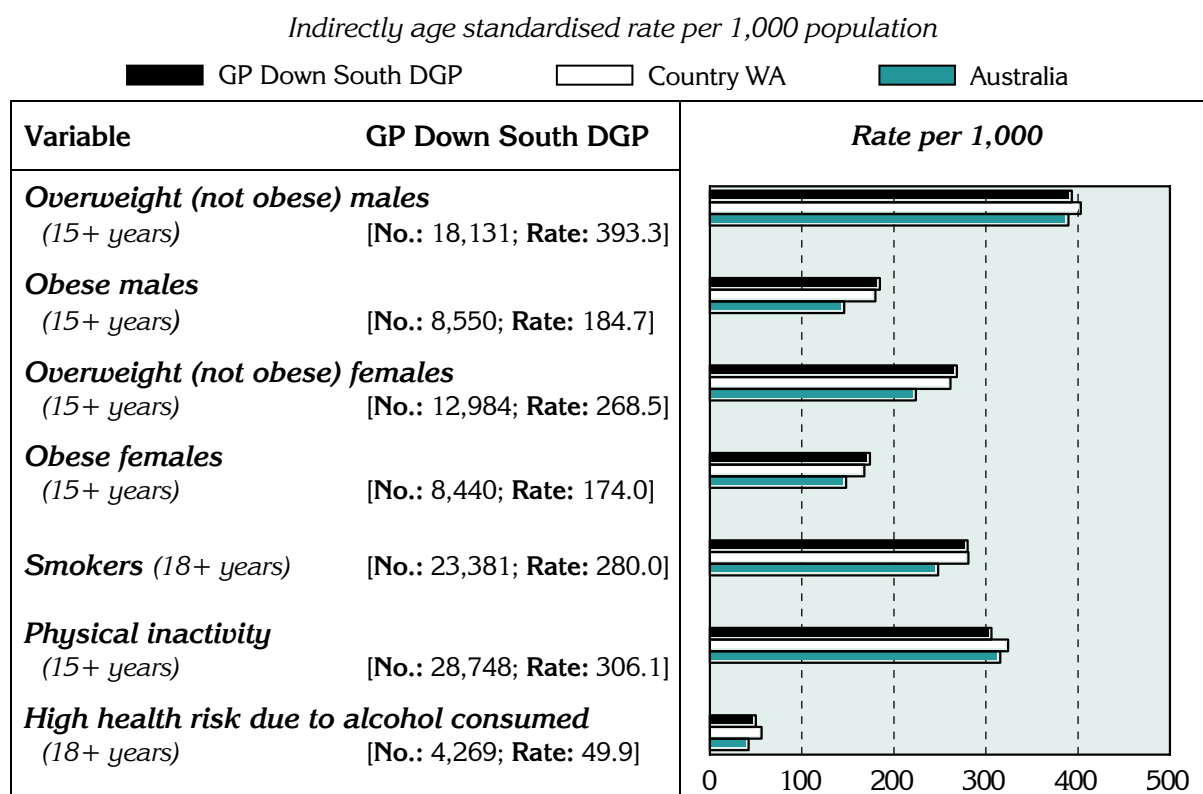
*Indirectly age standardised rate per 1,000 population*

GP Down South DGP   Country WA   Australia

| Variable | GP Down South DGP |
|---|---|
| *Overweight (not obese) males* *(15+ years)* | [**No.:** 18,131; **Rate:** 393.3] |
| *Obese males* *(15+ years)* | [**No.:** 8,550; **Rate:** 184.7] |
| *Overweight (not obese) females* *(15+ years)* | [**No.:** 12,984; **Rate:** 268.5] |
| *Obese females* *(15+ years)* | [**No.:** 8,440; **Rate:** 174.0] |
| *Smokers* *(18+ years)* | [**No.:** 23,381; **Rate:** 280.0] |
| *Physical inactivity* *(15+ years)* | [**No.:** 28,748; **Rate:** 306.1] |
| *High health risk due to alcohol consumed* *(18+ years)* | [**No.:** 4,269; **Rate:** 49.9] |

*Rate per 1,000*

0 100 200 300 400 500